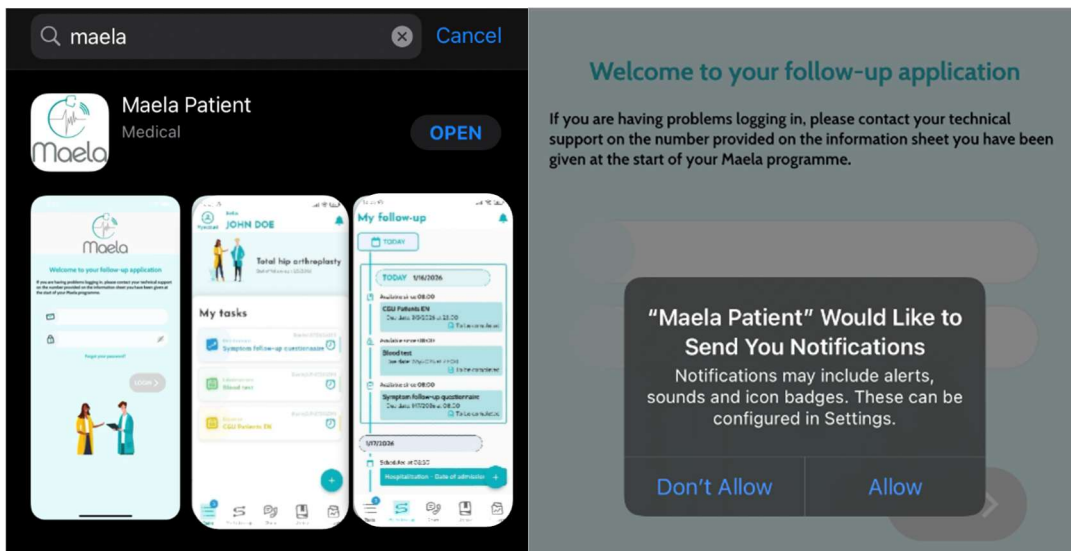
maela

Cancel

Maela

Maela Patient

Medical

OPEN

Maela

Welcome to your follow-up application

If you are having problems logging in, please contact your technical support on the number provided on the information sheet you have been given at the start of your Maela programme.

Forgot your password?

LOGIN

JOHN DOE

Total hip arthroplasty

My tasks

Symptom follow-up questionnaire

Blood test

CGU Patients EN

My follow-up

TODAY

TODAY 1/16/2026

Available at 08:00

CGU Patients EN

Available at 08:00

Blood test

Available at 08:00

Symptom follow-up questionnaire

1/17/2026

Hospitalisation - Date of admission

Welcome to your follow-up application

If you are having problems logging in, please contact your technical support on the number provided on the information sheet you have been given at the start of your Maela programme.

“Maela Patient” Would Like to Send You Notifications

Notifications may include alerts, sounds and icon badges. These can be configured in Settings.

Don’t Allow

Allow